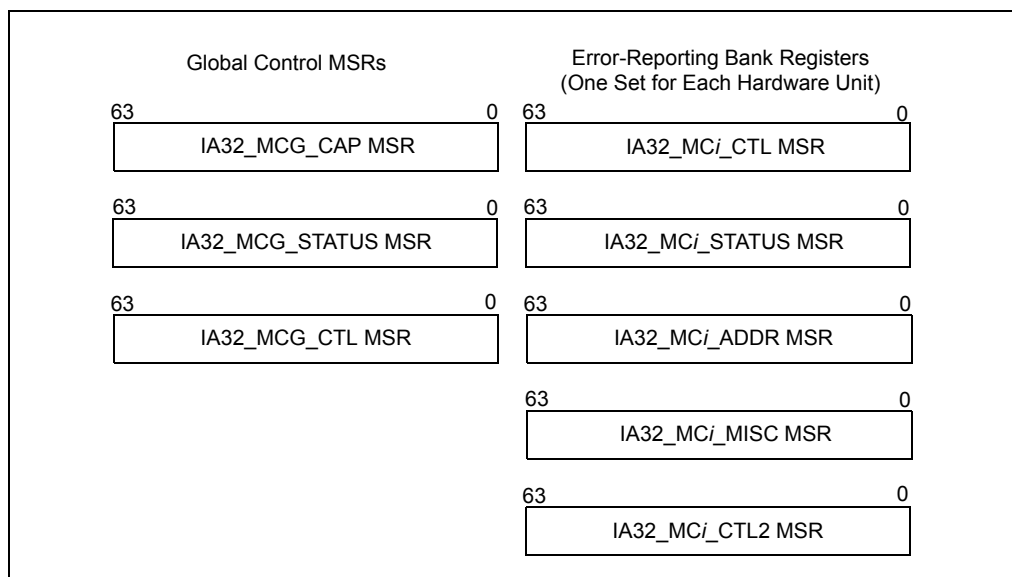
Global Control MSRs

Error-Reporting Bank Registers
(One Set for Each Hardware Unit)

63 0
IA32_MCG_CAP MSR

63 0
IA32_MC*i*_CTL MSR

63 0
IA32_MCG_STATUS MSR

63 0
IA32_MC*i*_STATUS MSR

63 0
IA32_MCG_CTL MSR

63 0
IA32_MC*i*_ADDR MSR

63 0
IA32_MC*i*_MISC MSR

63 0
IA32_MC*i*_CTL2 MSR